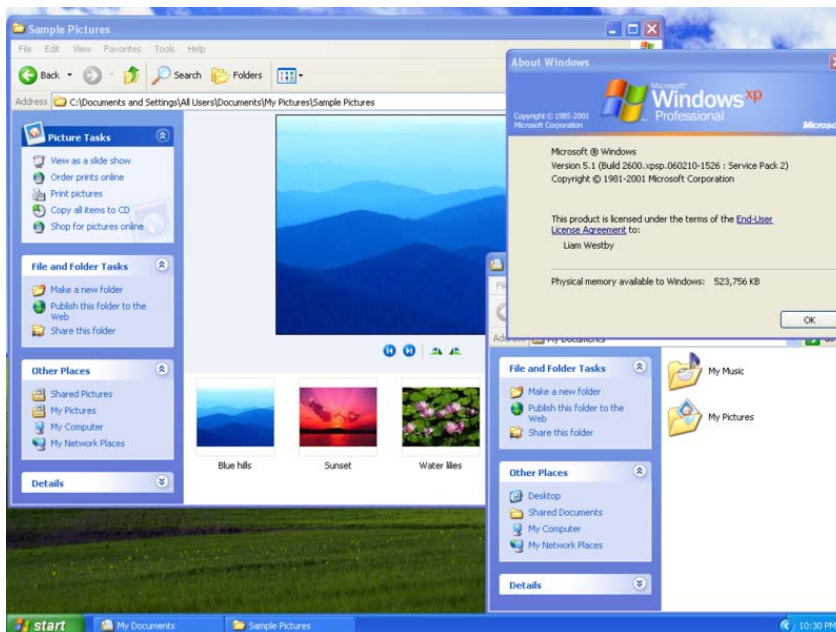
Sample Pictures

File Edit View Favorites Tools Help

Back Search Folders

Address C:\Documents and Settings\All Users\Documents\My Pictures\Sample Pictures

Picture Tasks

View as a slide show
Order prints online
Print pictures
Copy all items to CD
Shop for pictures online

File and Folder Tasks

Make a new folder
Publish this folder to the Web
Share this folder

Other Places

Shared Pictures
My Pictures
My Computer
My Network Places

Details

Blue hills
Sunset
Water lilies

About Windows

Copyright © 1985-2001 Microsoft Corporation

Microsoft Windows xp Professional

Microso

Microsoft ® Windows
Version 5.1 (Build 2600.xpsp.060210-1526 : Service Pack 2)
Copyright © 1981-2001 Microsoft Corporation

This product is licensed under the terms of the End-User License Agreement to:
Liam Westby

Physical memory available to Windows: 523,756 KB

OK

Address My Documents

File and Folder Tasks

Make a new folder
Publish this folder to the Web
Share this folder

Other Places

Desktop
Shared Documents
My Computer
My Network Places

Details

My Music
My Pictures

start
My Documents
Sample Pictures
10:30 PM